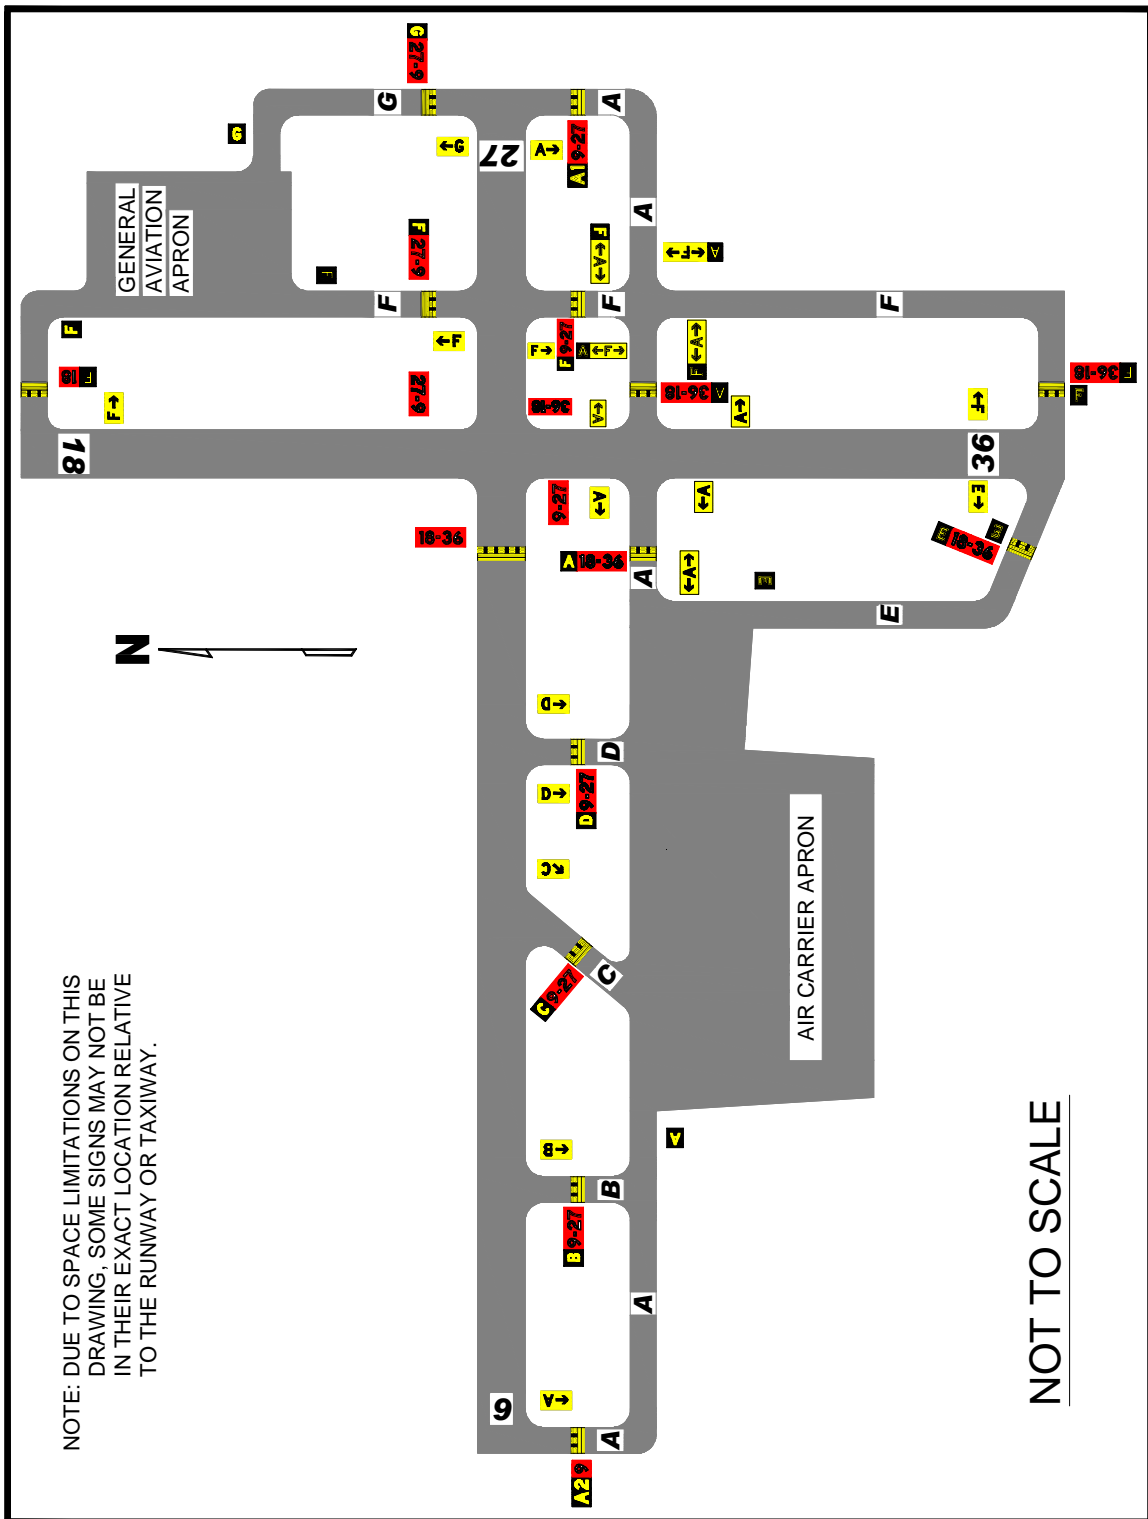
G 27-9
G
A
G
←G
27
A→
A 9-27
GENERAL AVIATION APRON
F 27-9
F
←A→F
A
A←F→
F
F
F
F
F→
F 9-27
A ←F→
F 18
←F
27-9
36-18
←A
36-18
A
F←A→
F
F 36-18
F→
A→
←F
18
36
18-36
9-27
←A
A 18-36
A
←A
←E
E 18-36
E
←A→
E
N
D←
D
D→
D 9-27
C↗
C 9-27
C
AIR CARRIER APRON
NOTE: DUE TO SPACE LIMITATIONS ON THIS DRAWING, SOME SIGNS MAY NOT BE IN THEIR EXACT LOCATION RELATIVE TO THE RUNWAY OR TAXIWAY.
B←
B
A
B 9-27
A
NOT TO SCALE
9
A←
A
A2 9